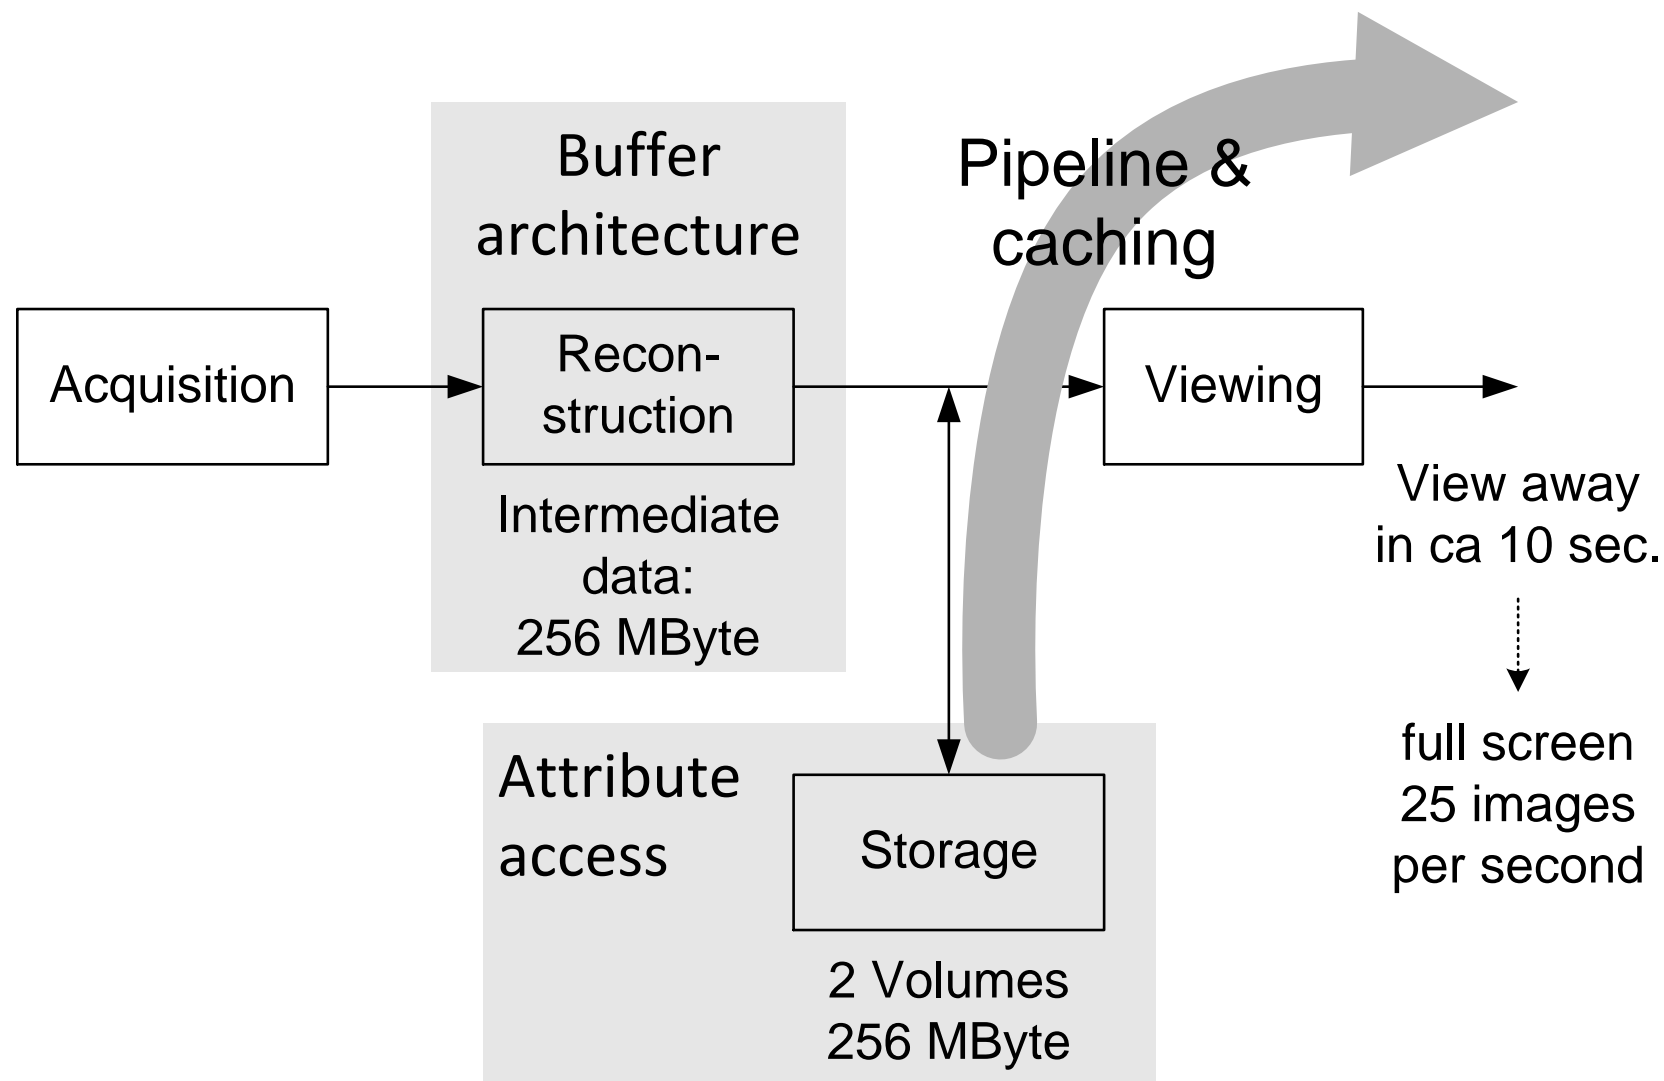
Buffer architecture

Pipeline & caching

Acquisition

Reconstruction

Viewing

Intermediate data: 256 MByte

View away in ca 10 sec.

full screen 25 images per second

Attribute access

Storage

2 Volumes 256 MByte